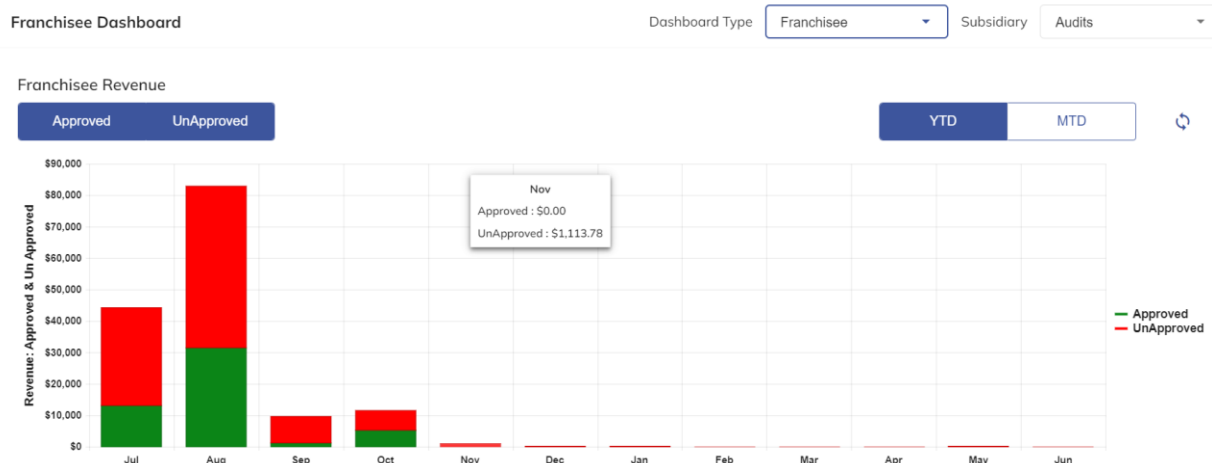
Franchisee Dashboard

Dashboard Type Franchisee

Subsidiary Audits

Franchisee Revenue

Approved UnApproved

YTD MTD

Nov
Approved : $0.00
UnApproved : $1,113.78

$90,000
$80,000
$70,000
$60,000
$50,000
$40,000
$30,000
$20,000
$10,000
$0

Revenue: Approved & Un Approved

Jul Aug Sep Oct Nov Dec Jan Feb Mar Apr May Jun

Approved
UnApproved